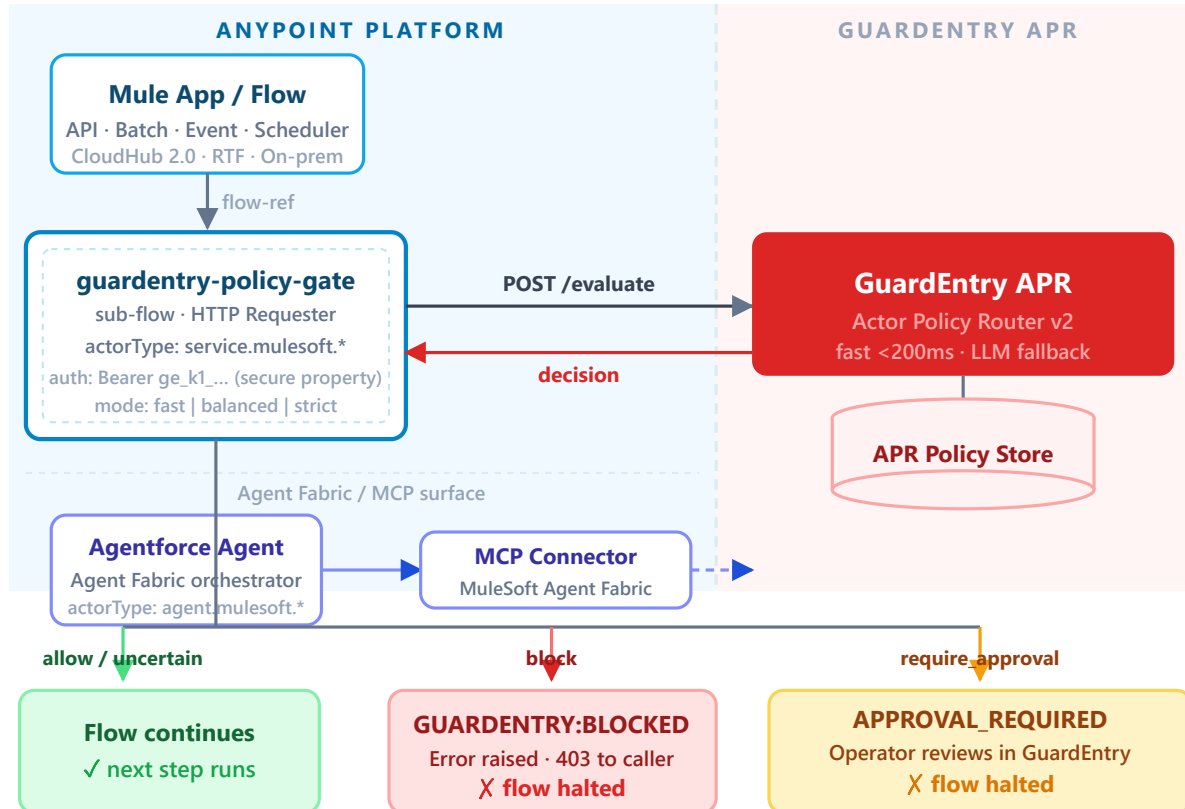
ANYPOINT PLATFORM

GUARDENTRY APR

Mule App / Flow
API · Batch · Event · Scheduler
CloudHub 2.0 · RTF · On-prem

flow-ref

guardentry-policy-gate
sub-flow · HTTP Requester
actorType: service.mulesoft.*
auth: Bearer ge_k1_... (secure property)
mode: fast | balanced | strict

POST /evaluate

decision

GuardEntry APR
Actor Policy Router v2
fast <200ms · LLM fallback

APR Policy Store

Agent Fabric / MCP surface

Agentforce Agent
Agent Fabric orchestrator
actorType: agent.mulesoft.*

MCP Connector
MuleSoft Agent Fabric

allow / uncertain

block

require_approval

Flow continues
✓ next step runs

GUARDENTRY:BLOCKED
Error raised · 403 to caller
✗ flow halted

APPROVAL_REQUIRED
Operator reviews in GuardEntry
✗ flow halted